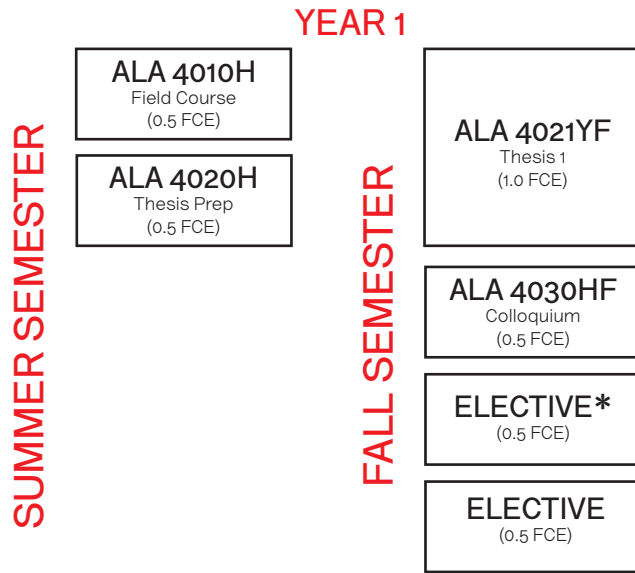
YEAR 1

SUMMER SEMESTER

ALA 4010H
Field Course
(0.5 FCE)

ALA 4020H
Thesis Prep
(0.5 FCE)

FALL SEMESTER

ALA 4021YF
Thesis 1
(1.0 FCE)

ALA 4030HF
Colloquium
(0.5 FCE)

ELECTIVE*
(0.5 FCE)

ELECTIVE
(0.5 FCE)